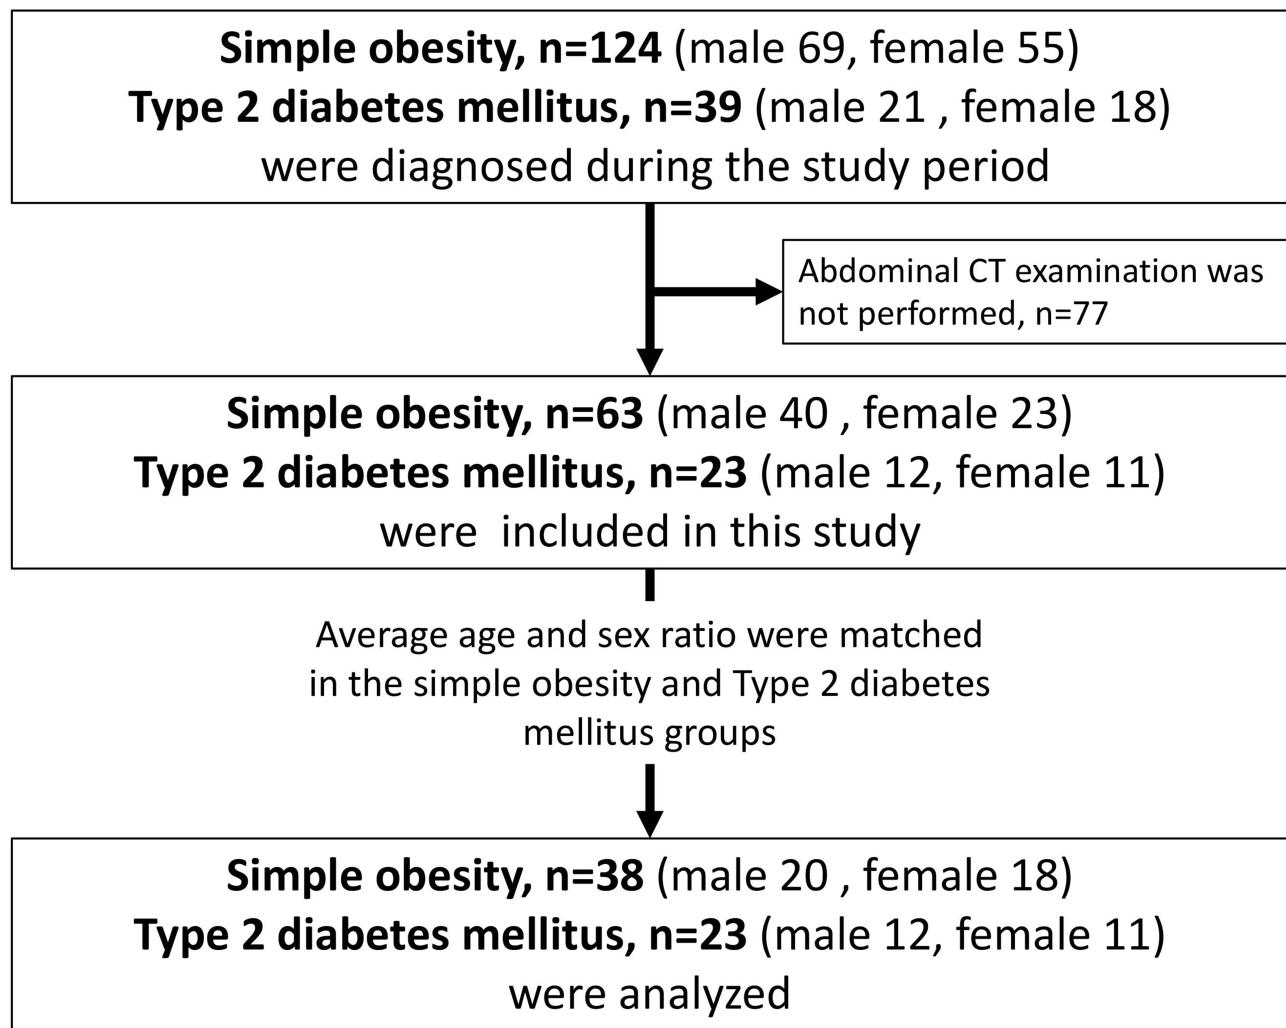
**Simple obesity, n=124** (male 69, female 55)
**Type 2 diabetes mellitus, n=39** (male 21 , female 18)
were diagnosed during the study period

Abdominal CT examination was not performed, n=77

**Simple obesity, n=63** (male 40 , female 23)
**Type 2 diabetes mellitus, n=23** (male 12, female 11)
were included in this study

Average age and sex ratio were matched in the simple obesity and Type 2 diabetes mellitus groups

**Simple obesity, n=38** (male 20 , female 18)
**Type 2 diabetes mellitus, n=23** (male 12, female 11)
were analyzed